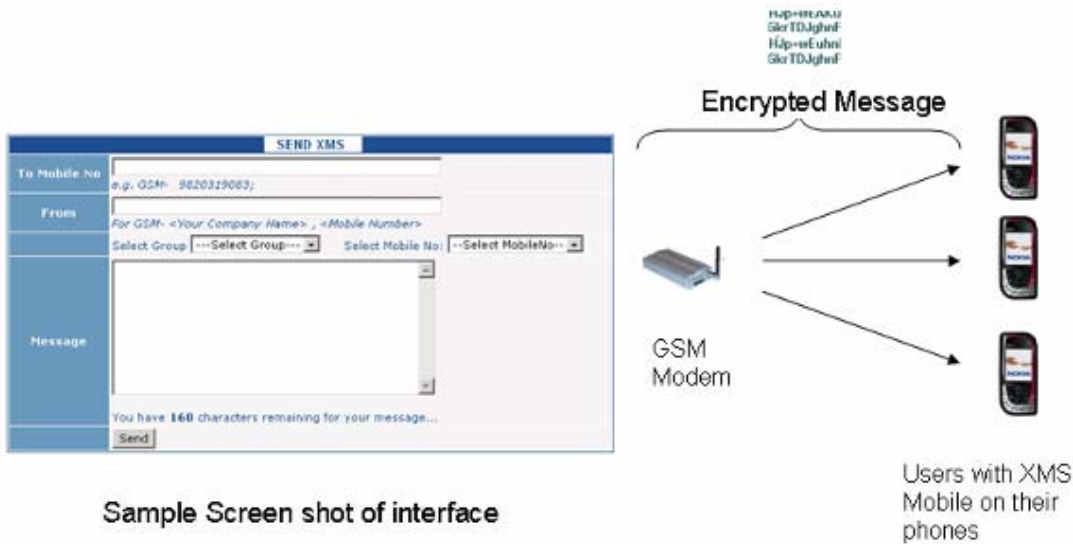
Hİp+eEAkU
GkrTDJghnF
Hİp+eEuhnl
GkrTDJghnF

Encrypted Message

SEND XMS

| To Mobile No | e.g. GSM- 9820319083; |
|---|---|
| From | For GSM- <Your Company Name> , <Mobile Number> |
| | Select Group ---Select Group--- Select Mobile No: --Select MobileNo-- |
| Message | You have 160 characters remaining for your message... |
| | Send |

GSM Modem

Users with XMS Mobile on their phones

Sample Screen shot of interface